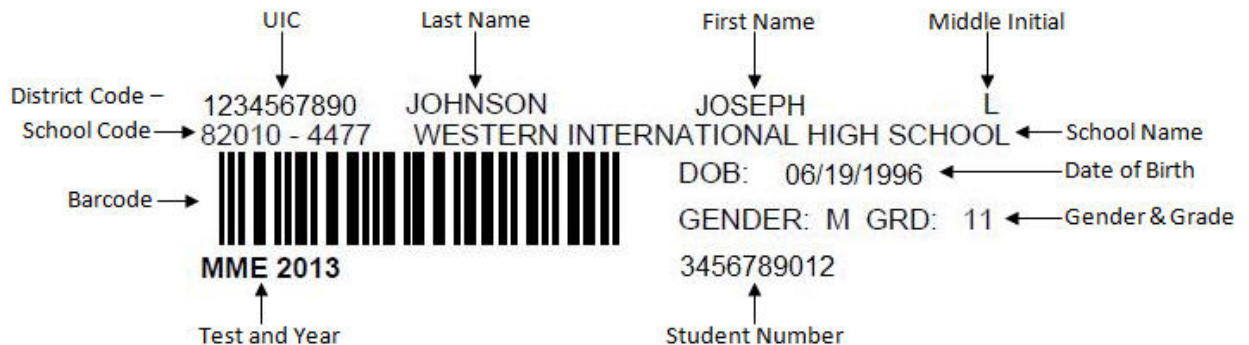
UIC

Last Name

First Name

Middle Initial

District Code –
School Code

1234567890 JOHNSON JOSEPH L

82010 - 4477 WESTERN INTERNATIONAL HIGH SCHOOL

School Name

Barcode

DOB: 06/19/1996

Date of Birth

GENDER: M GRD: 11

Gender & Grade

MME 2013

3456789012

Test and Year

Student Number